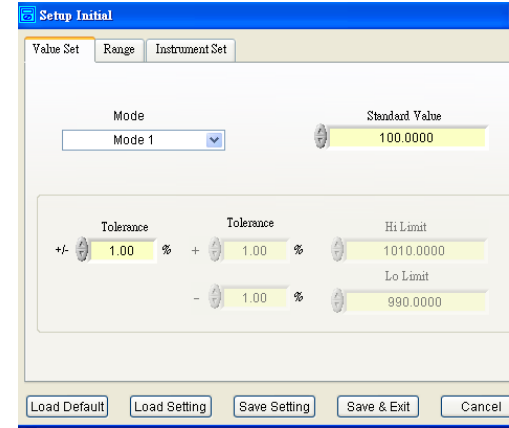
Setup Initial

Value Set | Range | Instrument Set

Mode
Mode 1

Standard Value
100.0000

Tolerance
+/- 1.00 %

Tolerance
+ 1.00 %
- 1.00 %

Hi Limit
1010.0000

Lo Limit
990.0000

Load Default | Load Setting | Save Setting | Save & Exit | Cancel